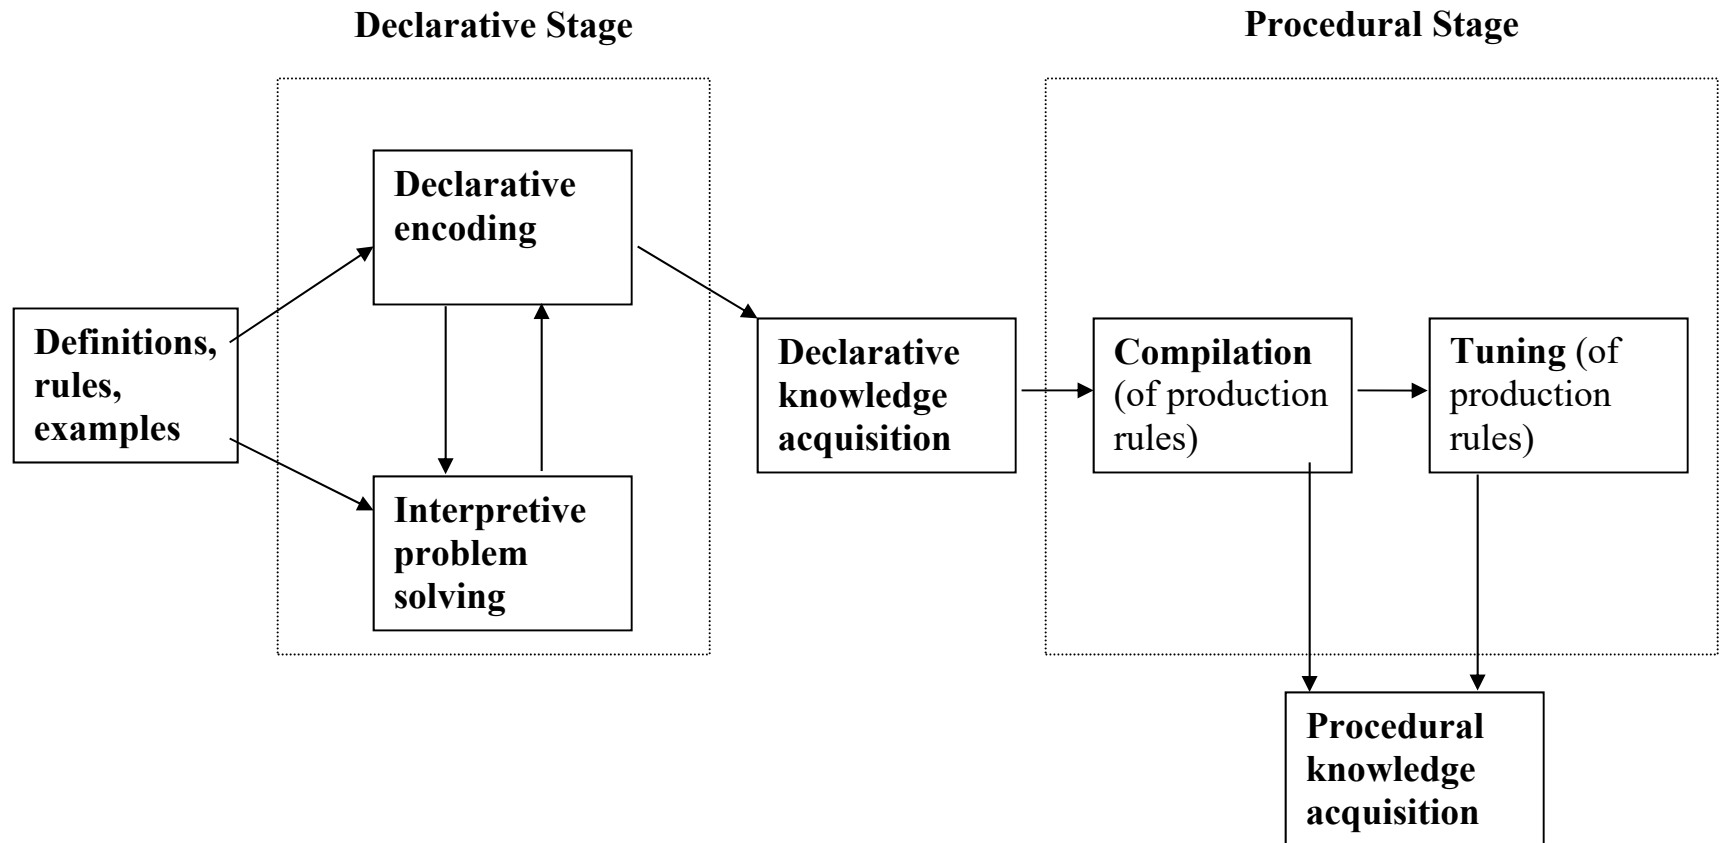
Declarative Stage

Procedural Stage

Definitions, rules, examples

Declarative encoding

Interpretive problem solving

Declarative knowledge acquisition

Compilation (of production rules)

Tuning (of production rules)

Procedural knowledge acquisition